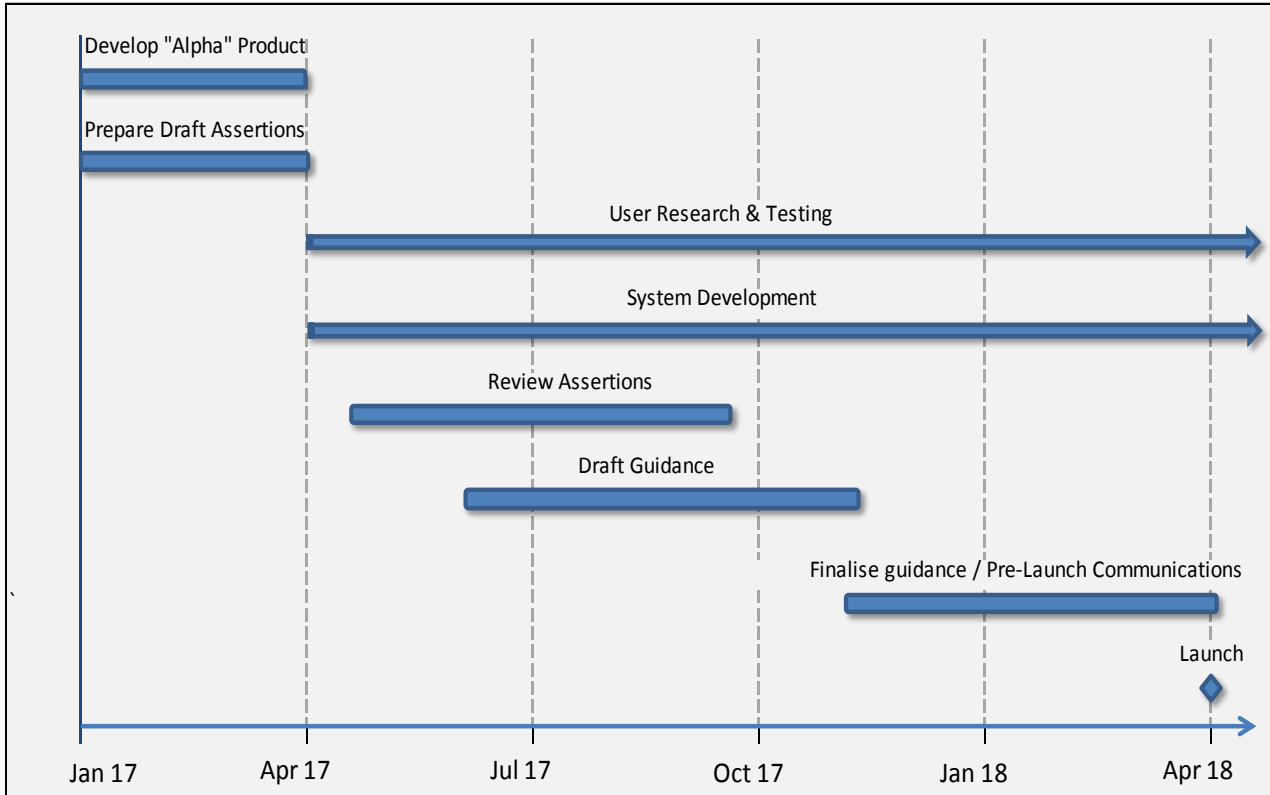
Develop "Alpha" Product

Prepare Draft Assertions

User Research & Testing

System Development

Review Assertions

Draft Guidance

Finalise guidance / Pre-Launch Communications

`

Launch

Jan 17

Apr 17

Jul 17

Oct 17

Jan 18

Apr 18